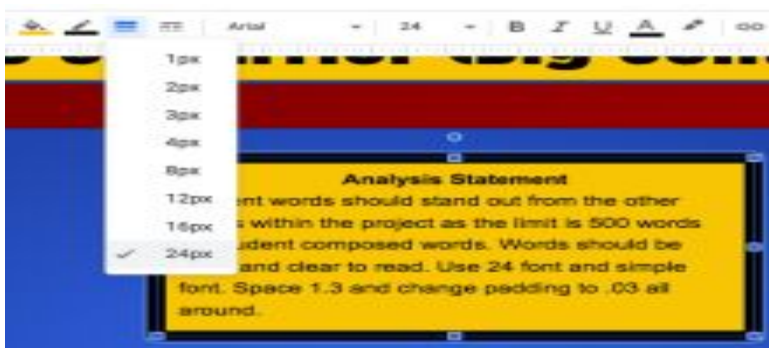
Arial
24
B
I
U
A

1px
2px
3px
4px
8px
12px
16px
24px

Analysis Statement
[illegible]ent words should stand out from the other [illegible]s within the project as the limit is 500 words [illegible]udent composed words. Words should be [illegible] and clear to read. Use 24 font and simple font. Space 1.3 and change padding to .03 all around.